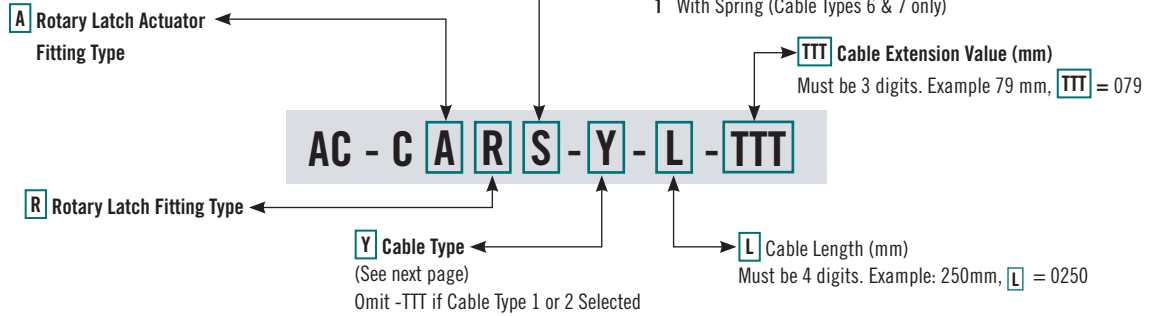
A Rotary Latch Actuator Fitting Type

1 With Spring (Cable Types 6 & 7 only)

TTT Cable Extension Value (mm)
Must be 3 digits. Example 79 mm, TTT = 079

AC - C A R S - Y - L - TTT

R Rotary Latch Fitting Type

Y Cable Type
(See next page)
Omit -TTT if Cable Type 1 or 2 Selected

L Cable Length (mm)
Must be 4 digits. Example: 250mm, L = 0250